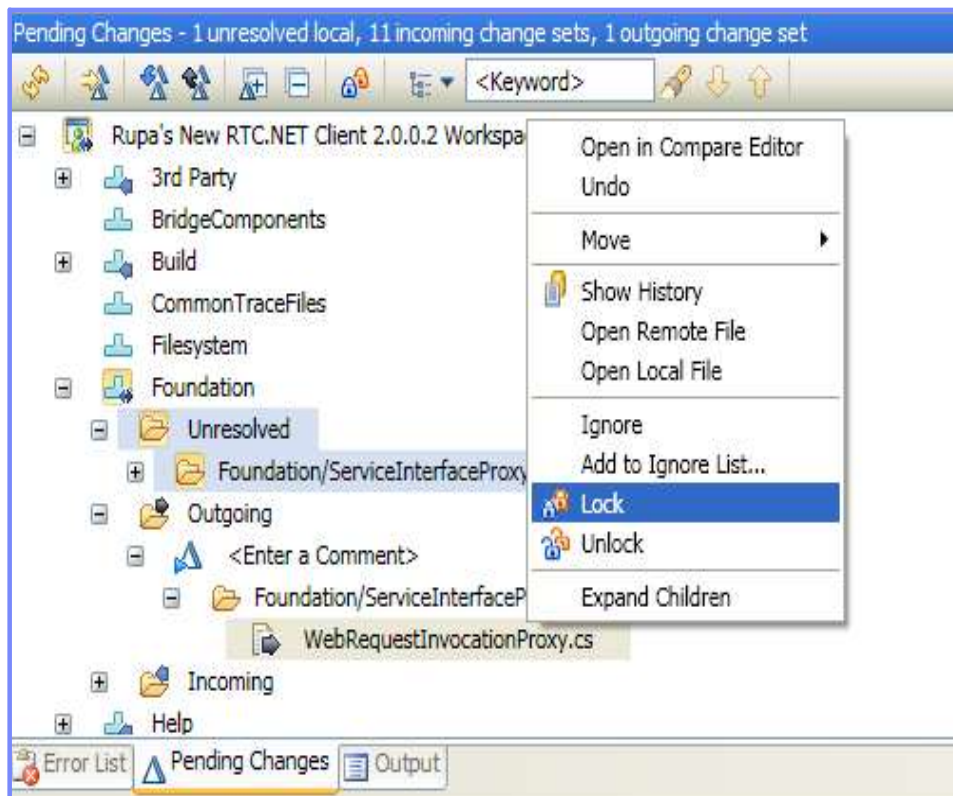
Pending Changes - 1 unresolved local, 11 incoming change sets, 1 outgoing change set

<Keyword>

Rupa's New RTC.NET Client 2.0.0.2 Workspa

3rd Party
BridgeComponents
Build
CommonTraceFiles
Filesystem
Foundation
Unresolved
Foundation/ServiceInterfaceProxy
Outgoing
<Enter a Comment>
Foundation/ServiceInterfaceP
WebRequestInvocationProxy.cs
Incoming
Help

Open in Compare Editor
Undo
Move
Show History
Open Remote File
Open Local File
Ignore
Add to Ignore List...
Lock
Unlock
Expand Children

Error List
Pending Changes
Output